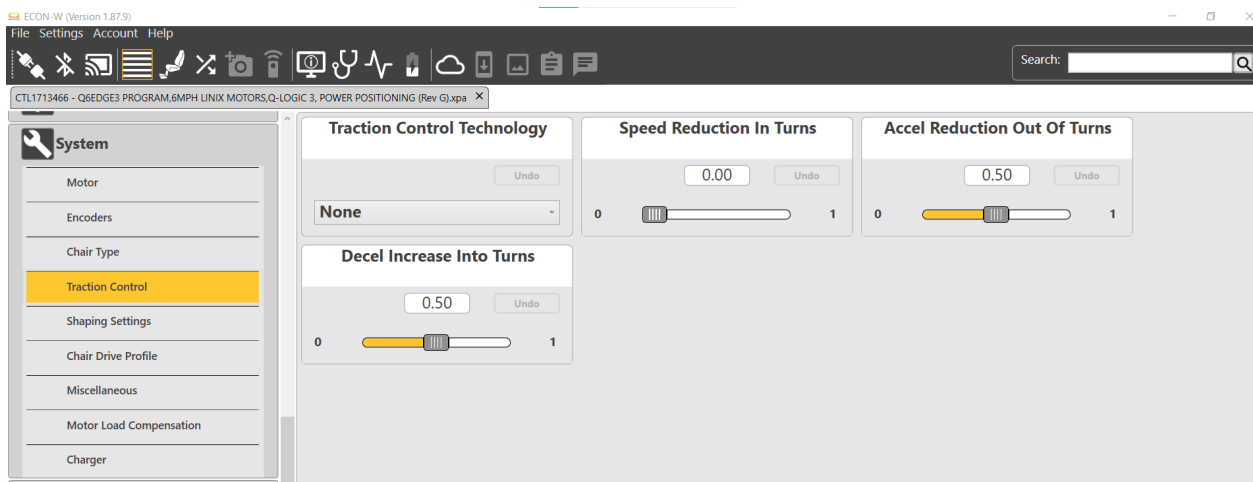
ECON-W (Version 1.87.9)

File Settings Account Help

Search:

CTL1713466 - Q6EDGE3 PROGRAM,6MPH LINIX MOTORS,Q-LOGIC 3, POWER POSITIONING (Rev G).xpa ×

System

Motor

Encoders

Chair Type

Traction Control

Shaping Settings

Chair Drive Profile

Miscellaneous

Motor Load Compensation

Charger

Traction Control Technology

Undo

None

Speed Reduction In Turns

0.00

Undo

0

1

Accel Reduction Out Of Turns

0.50

Undo

0

1

Decel Increase Into Turns

0.50

Undo

0

1